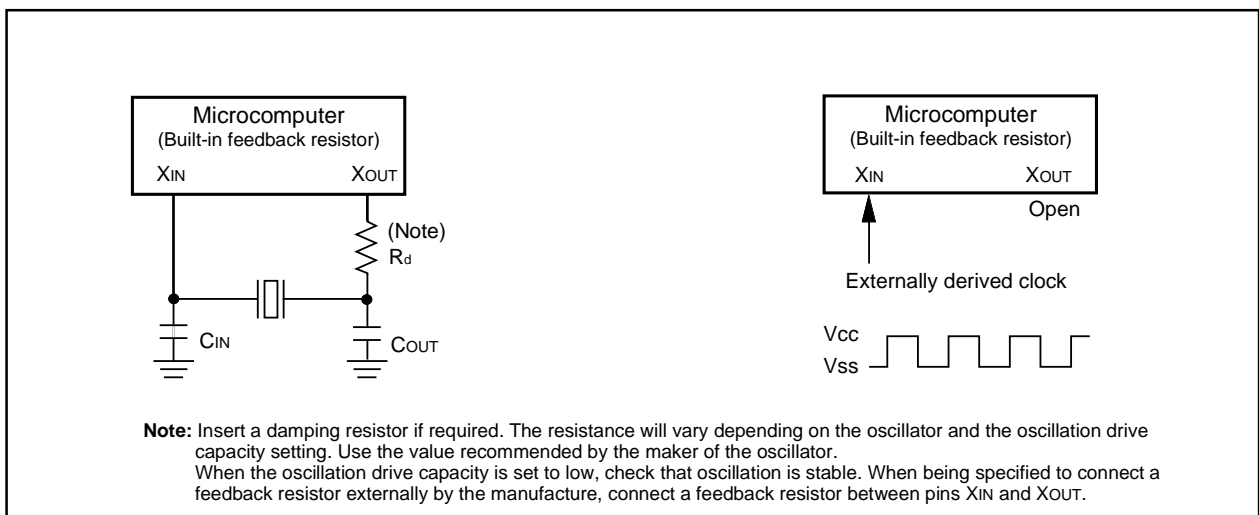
Microcomputer
(Built-in feedback resistor)
XIN
XOUT

(Note)
$R_d$

CIN
COUT

Microcomputer
(Built-in feedback resistor)
XIN
XOUT
Open

Externally derived clock

Vcc
Vss

**Note:** Insert a damping resistor if required. The resistance will vary depending on the oscillator and the oscillation drive capacity setting. Use the value recommended by the maker of the oscillator.
When the oscillation drive capacity is set to low, check that oscillation is stable. When being specified to connect a feedback resistor externally by the manufacture, connect a feedback resistor between pins XIN and XOUT.